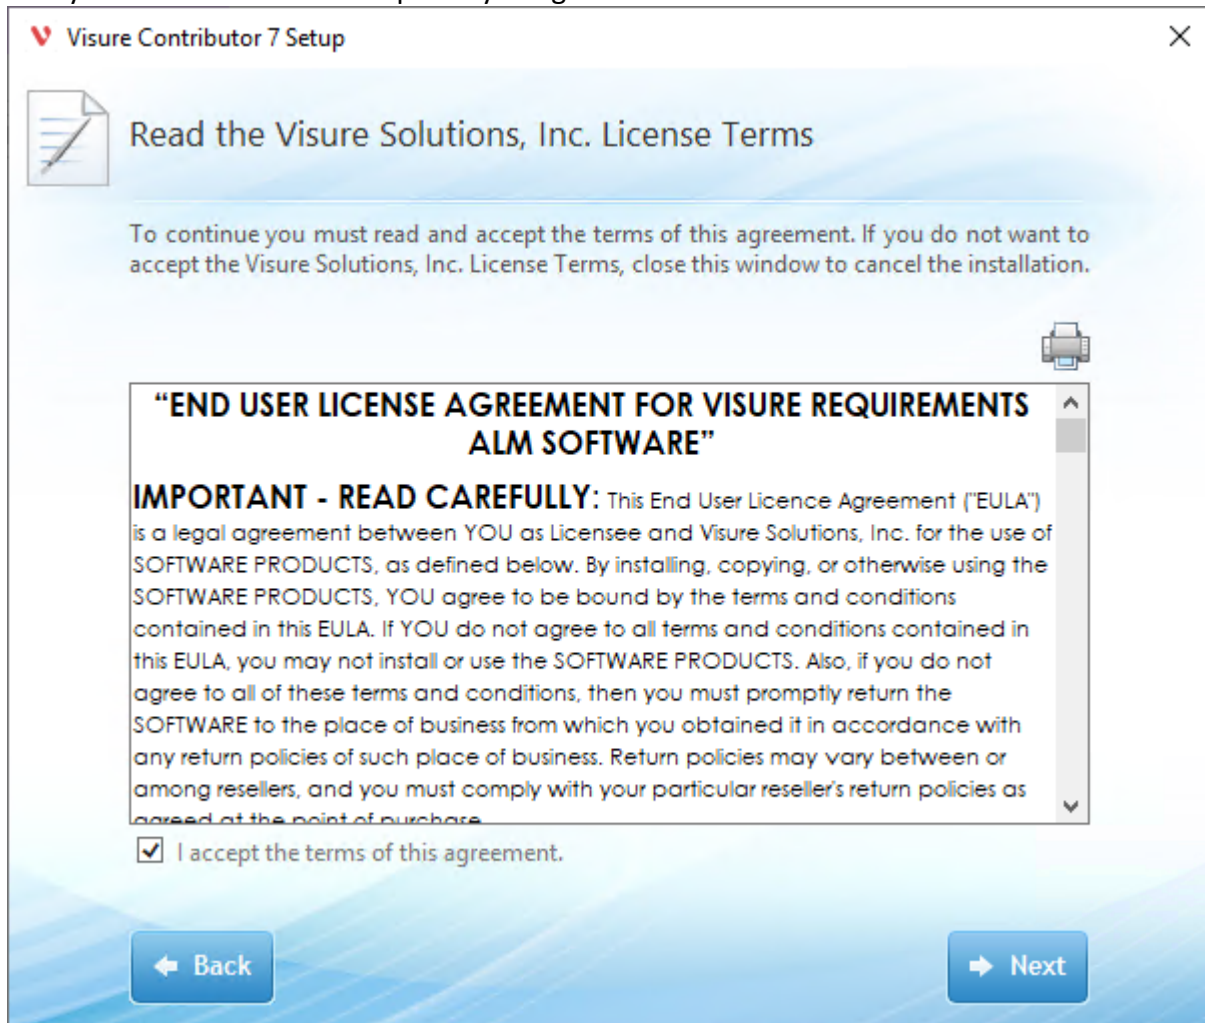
Visure Contributor 7 Setup

×

Read the Visure Solutions, Inc. License Terms

To continue you must read and accept the terms of this agreement. If you do not want to accept the Visure Solutions, Inc. License Terms, close this window to cancel the installation.

“END USER LICENSE AGREEMENT FOR VISURE REQUIREMENTS ALM SOFTWARE”

IMPORTANT - READ CAREFULLY: This End User Licence Agreement ("EULA") is a legal agreement between YOU as Licensee and Visure Solutions, Inc. for the use of SOFTWARE PRODUCTS, as defined below. By installing, copying, or otherwise using the SOFTWARE PRODUCTS, YOU agree to be bound by the terms and conditions contained in this EULA. If YOU do not agree to all terms and conditions contained in this EULA, you may not install or use the SOFTWARE PRODUCTS. Also, if you do not agree to all of these terms and conditions, then you must promptly return the SOFTWARE to the place of business from which you obtained it in accordance with any return policies of such place of business. Return policies may vary between or among resellers, and you must comply with your particular reseller's return policies as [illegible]

I accept the terms of this agreement.

Back

Next